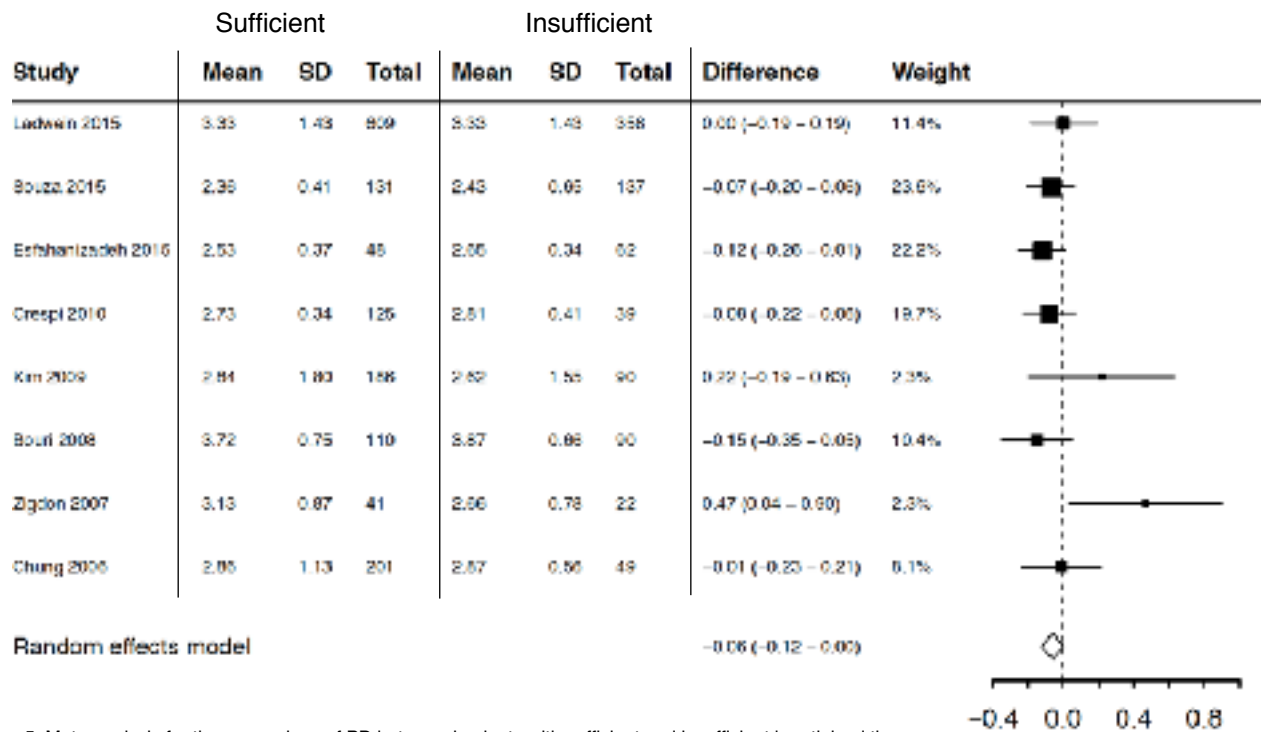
Sufficient Insufficient

| Study | Mean | SD | Total | Mean | SD | Total | Difference | Weight |
|---|---|---|---|---|---|---|---|---|
| Ladwein 2015 | 3.33 | 1.43 | 809 | 3.33 | 1.43 | 358 | 0.00 (−0.19 – 0.19) | 11.4% |
| Bouza 2015 | 2.36 | 0.41 | 131 | 2.43 | 0.66 | 137 | −0.07 (−0.20 – 0.06) | 23.6% |
| Esfshanizadeh 2016 | 2.53 | 0.37 | 46 | 2.65 | 0.34 | 62 | −0.12 (−0.26 – 0.01) | 22.2% |
| Crespi 2010 | 2.73 | 0.34 | 125 | 2.81 | 0.41 | 39 | −0.08 (−0.22 – 0.06) | 19.7% |
| Kim 2009 | 2.84 | 1.80 | 186 | 2.62 | 1.55 | 90 | 0.22 (−0.19 – 0.63) | 2.3% |
| Bouri 2008 | 3.72 | 0.75 | 110 | 3.87 | 0.66 | 90 | −0.15 (−0.35 – 0.05) | 10.4% |
| Zigdon 2007 | 3.13 | 0.87 | 41 | 2.66 | 0.78 | 22 | 0.47 (0.04 – 0.90) | 2.3% |
| Chung 2006 | 2.86 | 1.13 | 201 | 2.87 | 0.56 | 49 | −0.01 (−0.23 – 0.21) | 8.1% |

Random effects model −0.06 (−0.12 – 0.00)

−0.4 0.0 0.4 0.8